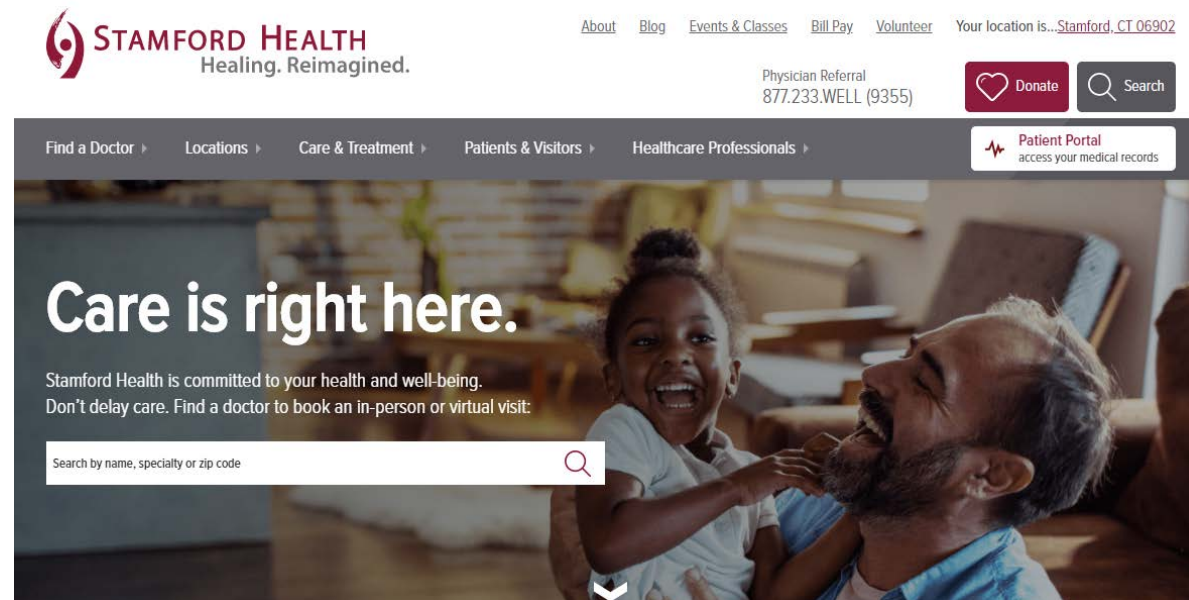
STAMFORD HEALTH
Healing. Reimagined.

About Blog Events & Classes Bill Pay Volunteer Your location is...Stamford, CT 06902

Physician Referral
877.233.WELL (9355)

Donate Search

Find a Doctor Locations Care & Treatment Patients & Visitors Healthcare Professionals

Patient Portal
access your medical records

Care is right here.

Stamford Health is committed to your health and well-being.
Don't delay care. Find a doctor to book an in-person or virtual visit:

Search by name, specialty or zip code